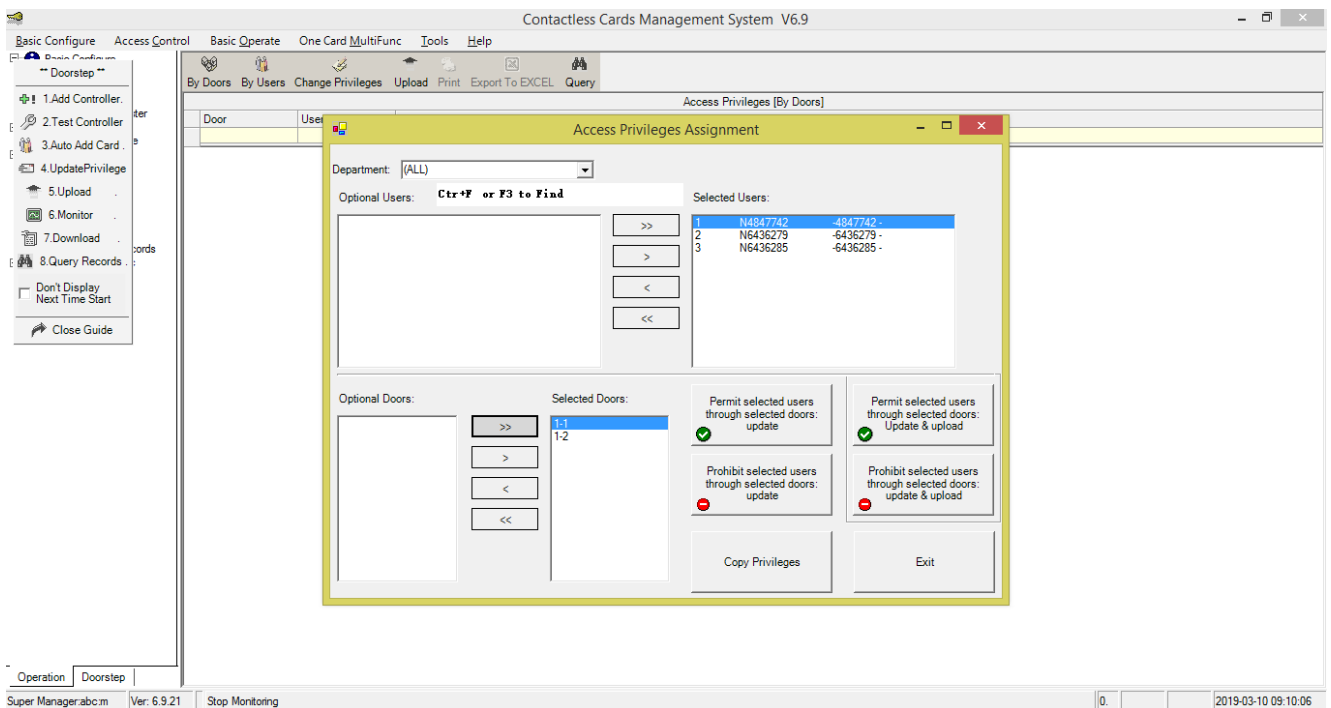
Contactless Cards Management System V6.9

Basic Configure Access Control Basic Operate One Card MultiFunc Tools Help

Basic Configure
** Doorstep **
1.Add Controller.
2.Test Controller
3.Auto Add Card .
4.UpdatePrivilege
5.Upload .
6.Monitor .
7.Download .
8.Query Records .
Don't Display Next Time Start
Close Guide

By Doors By Users Change Privileges Upload Print Export To EXCEL Query

Access Privileges [By Doors]

| Door | User |
|---|---|

Access Privileges Assignment

Department: (ALL)

Optional Users: Ctr+F or F3 to Find

Selected Users:

| 1 | N4847742 | -4847742 - |
|---|---|---|
| 2 | N6436279 | -6436279 - |
| 3 | N6436285 | -6436285 - |

>>
>
<
<<

Optional Doors:

>>
>
<
<<

Selected Doors:
1-1
1-2

Permit selected users through selected doors: update

Permit selected users through selected doors: Update & upload

Prohibit selected users through selected doors: update

Prohibit selected users through selected doors: update & upload

Copy Privileges

Exit

Operation Doorstep

Super Manager:abc:m Ver: 6.9.21 Stop Monitoring 0. 2019-03-10 09:10:06